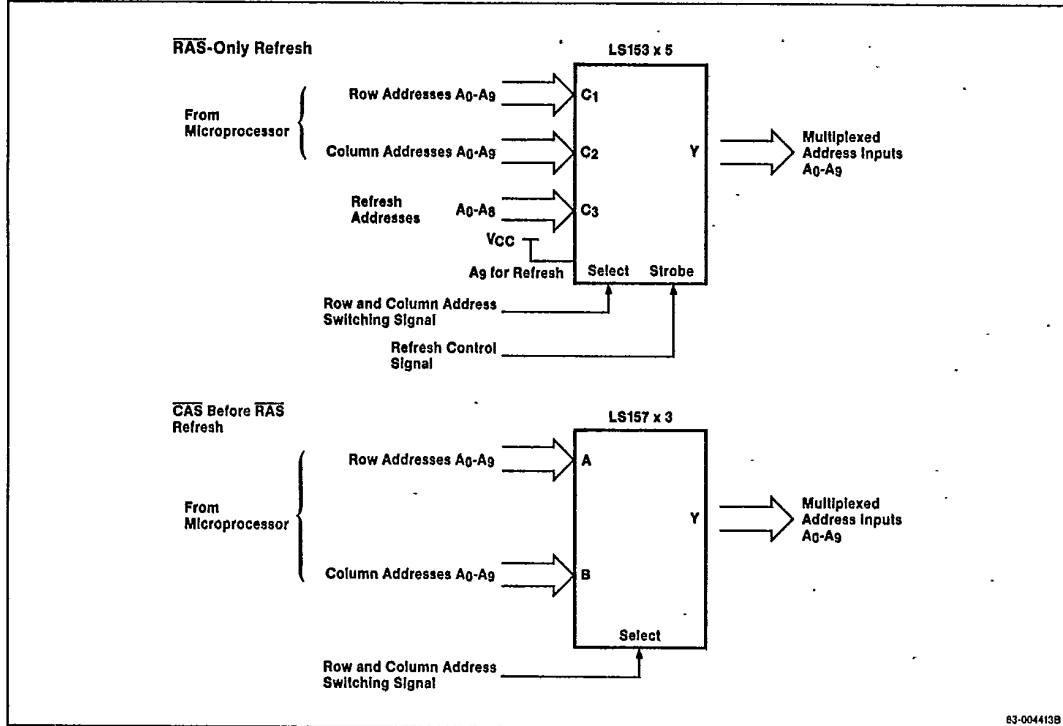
$\overline{RAS}$-Only Refresh

LS153 x 5

From Microprocessor

Row Addresses $A_0$-$A_9$

$C_1$

Column Addresses $A_0$-$A_9$

$C_2$

Y

Multiplexed Address Inputs $A_0$-$A_9$

Refresh Addresses

$A_0$-$A_8$

$C_3$

$V_{CC}$

$A_9$ for Refresh

Select

Strobe

Row and Column Address Switching Signal

Refresh Control Signal

$\overline{CAS}$ Before $\overline{RAS}$ Refresh

LS157 x 3

From Microprocessor

Row Addresses $A_0$-$A_9$

A

Y

Multiplexed Address Inputs $A_0$-$A_9$

Column Addresses $A_0$-$A_9$

B

Select

Row and Column Address Switching Signal

83-004413B